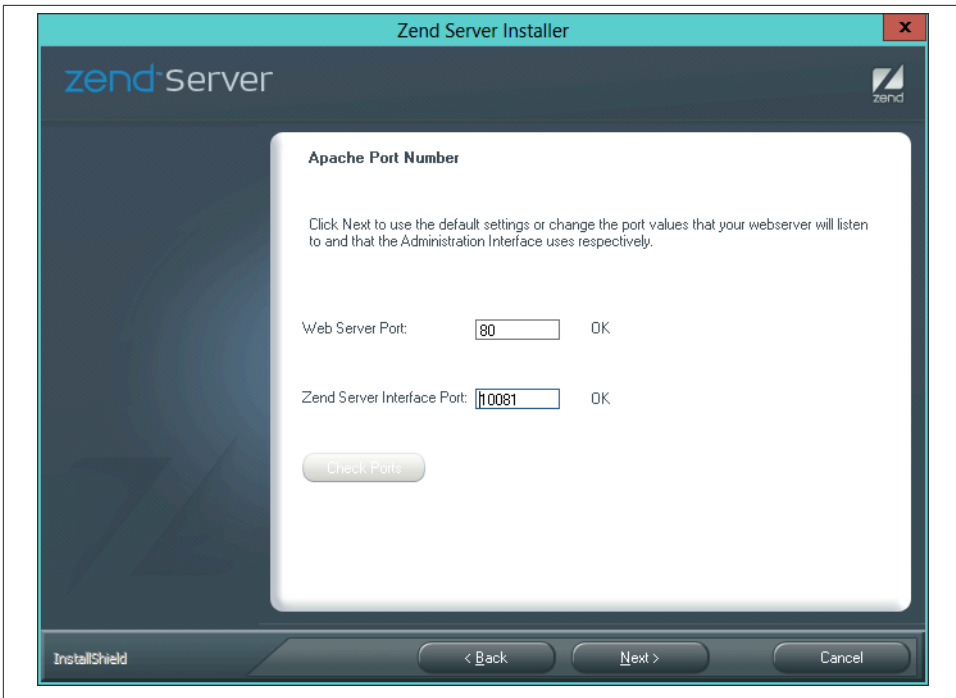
Zend Server Installer

x

zend server

zend

Apache Port Number

Click Next to use the default settings or change the port values that your webserver will listen to and that the Administration Interface uses respectively.

Web Server Port: 80 OK

Zend Server Interface Port: 10081 OK

Check Ports

InstallShield

< Back

Next >

Cancel